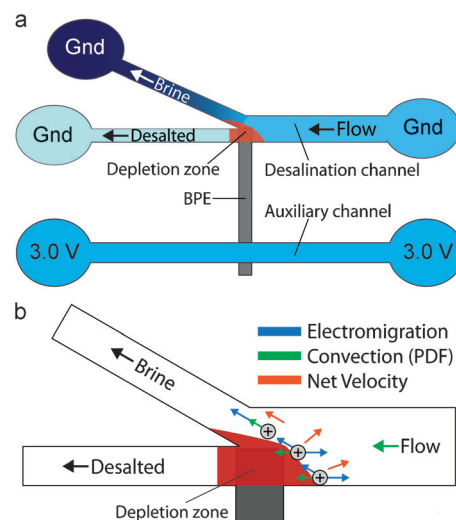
a

Gnd

Brine

Gnd

Desalted

Flow

Gnd

Depletion zone

Desalination channel

BPE

Auxiliary channel

3.0 V

3.0 V

b

Electromigration

Convection (PDF)

Net Velocity

Brine

Flow

Desalted

Depletion zone